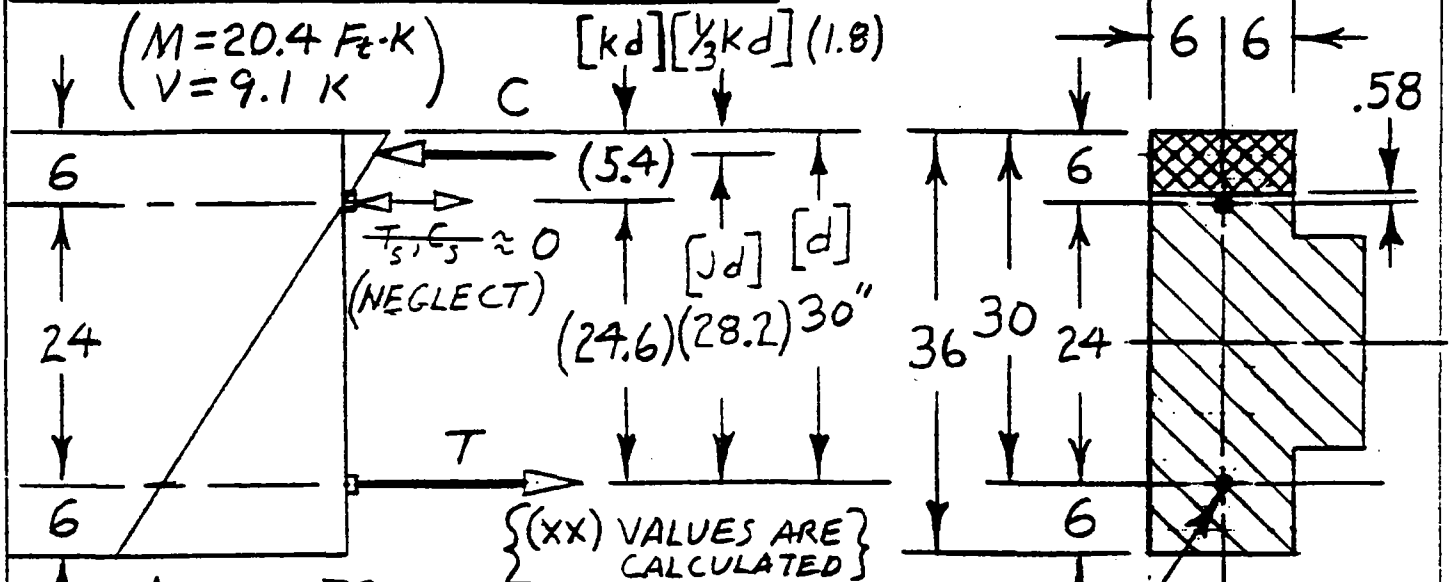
$\begin{pmatrix} M=20.4 \text{ Ft}\cdot K \\ V=9.1 \text{ K} \end{pmatrix}$

[kd] [$\frac{1}{3}$kd] (1.8)

C

6

(5.4)

~~$T_s, C_s$~~ $\approx 0$
(NEGLECT)

[jd] [d]

24

(24.6) (28.2) 30"

T

6

{(XX) VALUES ARE CALCULATED}

6 | 6

.58

6

36 30 24

6